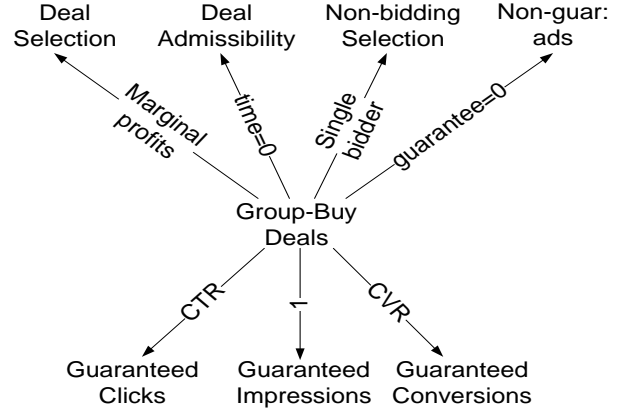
Deal Selection

Deal Admissibility

Non-bidding Selection

Non-guar: ads

Marginal profits

time=0

Single bidder

guarantee=0

Group-Buy Deals

CTR

1

CVR

Guaranteed Clicks

Guaranteed Impressions

Guaranteed Conversions